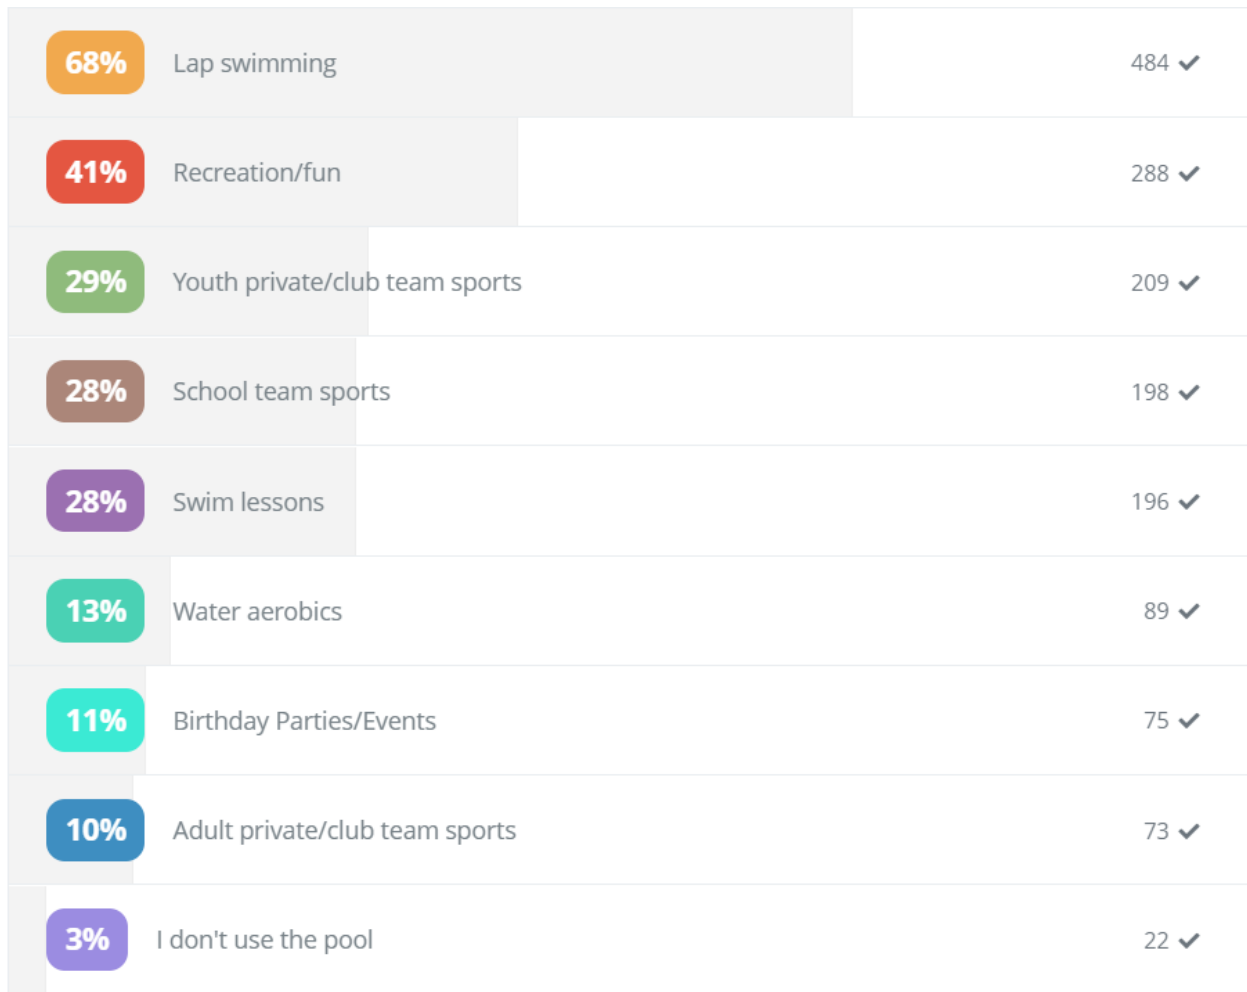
| | | |
|---|---|---|
| 68% | Lap swimming | 484 |
| 41% | Recreation/fun | 288 |
| 29% | Youth private/club team sports | 209 |
| 28% | School team sports | 198 |
| 28% | Swim lessons | 196 |
| 13% | Water aerobics | 89 |
| 11% | Birthday Parties/Events | 75 |
| 10% | Adult private/club team sports | 73 |
| 3% | I don't use the pool | 22 |